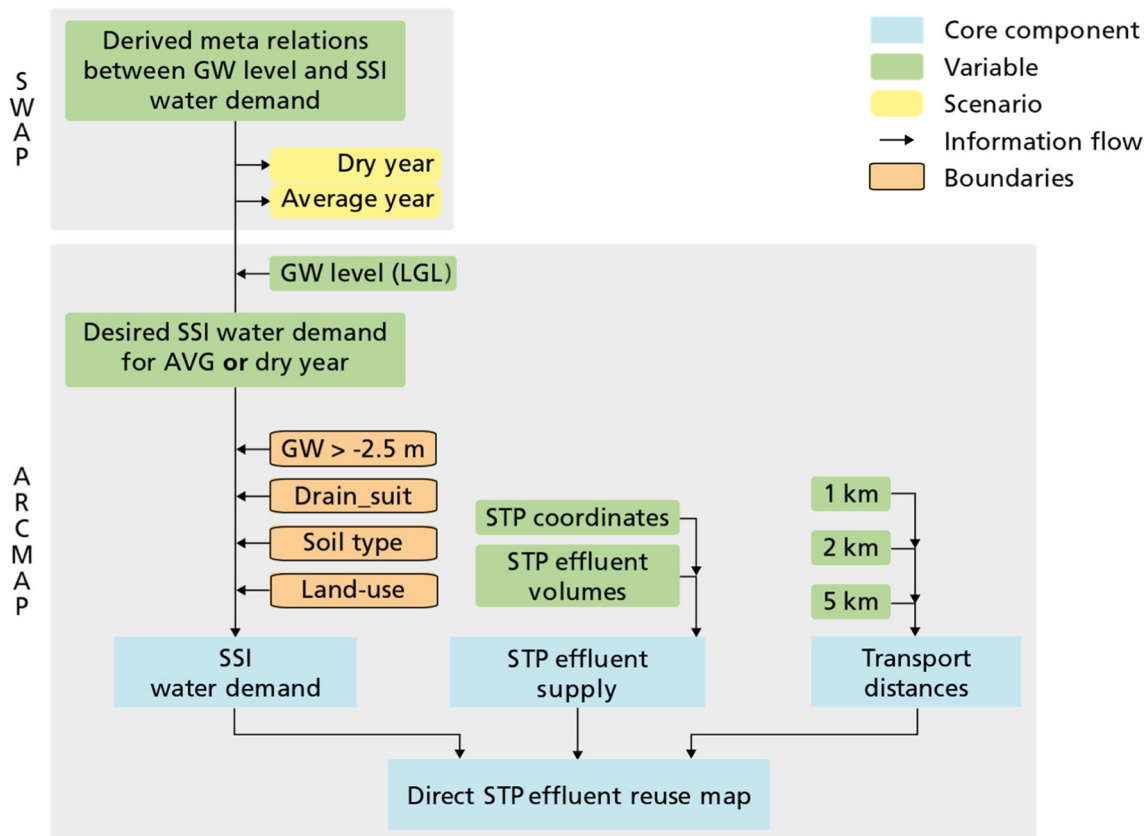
Core component
Variable
Scenario
Information flow
Boundaries

SWAP

Derived meta relations between GW level and SSI water demand

Dry year
Average year

ARCMAP

GW level (LGL)

Desired SSI water demand for AVG **or** dry year

GW > -2.5 m
Drain_suit
Soil type
Land-use

STP coordinates
STP effluent volumes

1 km
2 km
5 km

SSI water demand
STP effluent supply
Transport distances

Direct STP effluent reuse map